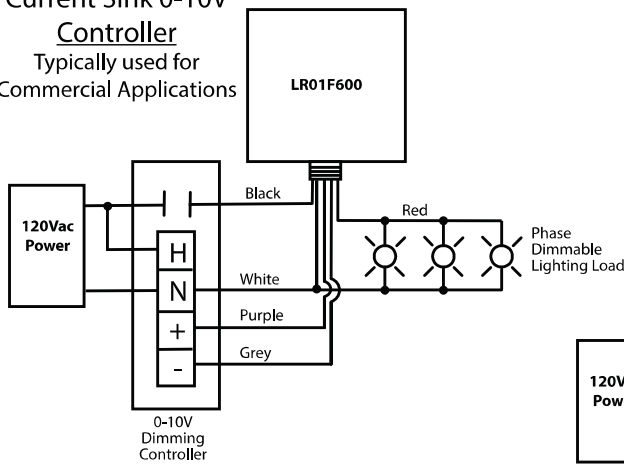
Current Sink 0-10V
Controller
Typically used for
Commercial Applications

LR01F600

120Vac
Power

H
N
+
-

Black
White
Purple
Grey

0-10V
Dimming
Controller

Red

Phase
Dimmable
Lighting Load

120V
Pow